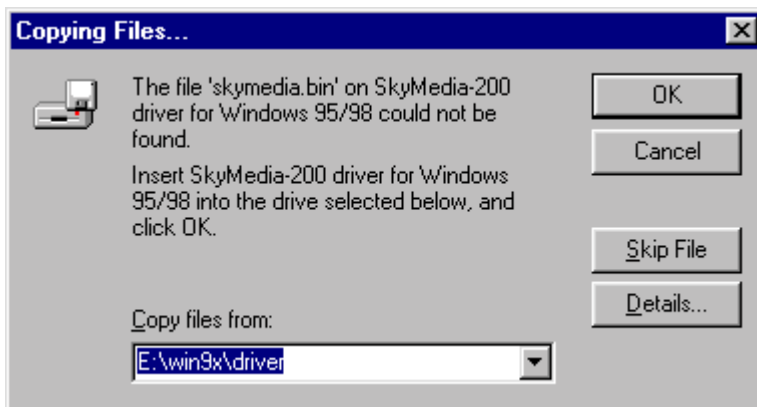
Copying Files...

The file 'skymedia.bin' on SkyMedia-200 driver for Windows 95/98 could not be found.

Insert SkyMedia-200 driver for Windows 95/98 into the drive selected below, and click OK.

OK

Cancel

Skip File

Details...

Copy files from:

E:\win9x\driver